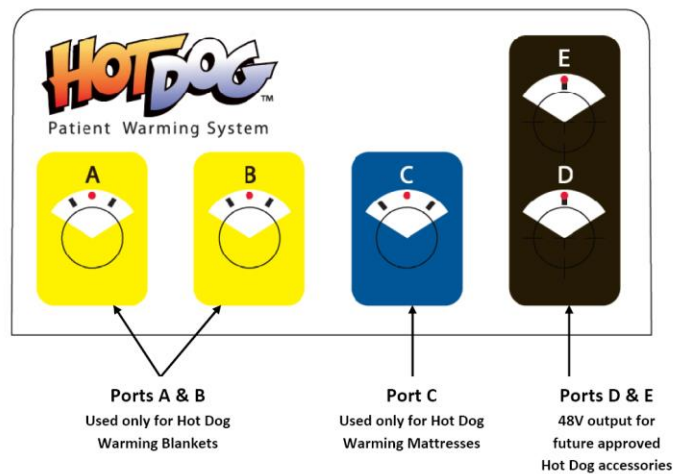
HOTDOG™
Patient Warming System

A

B

C

E

D

Ports A & B
Used only for Hot Dog Warming Blankets

Port C
Used only for Hot Dog Warming Mattresses

Ports D & E
48V output for future approved Hot Dog accessories